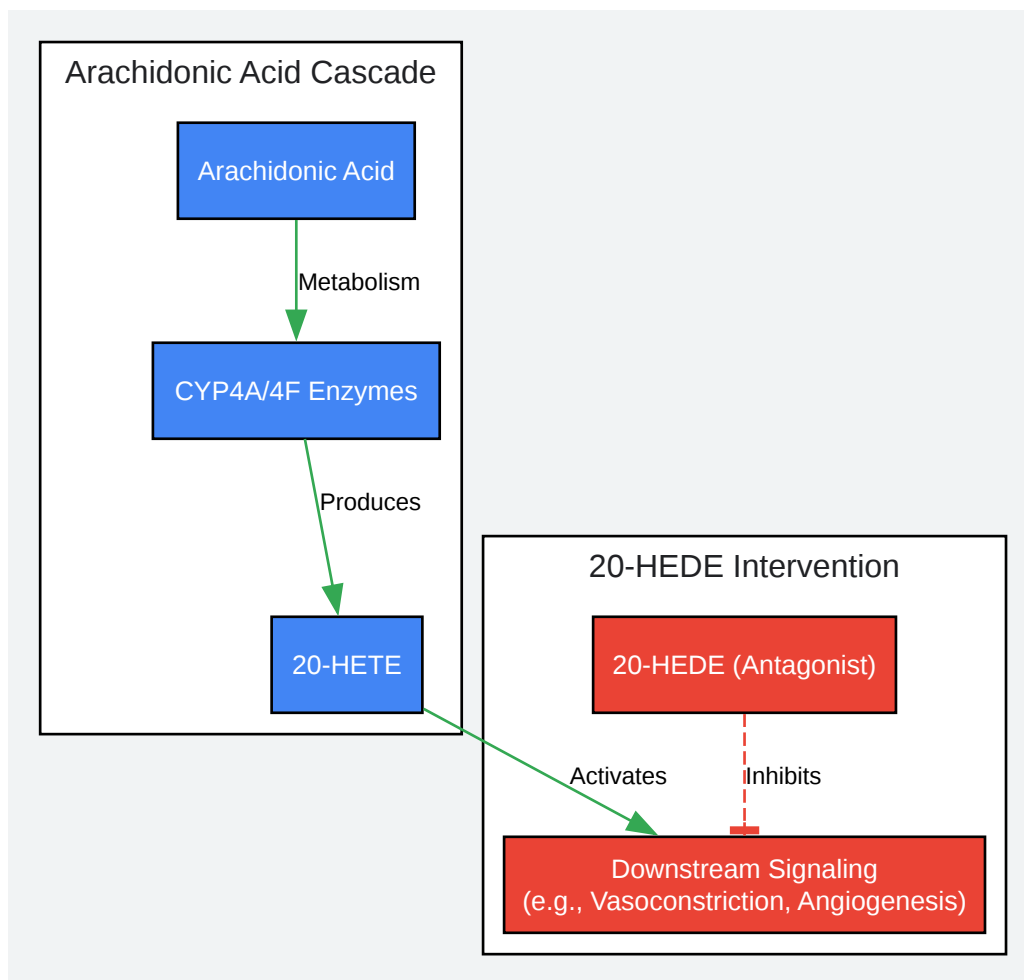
Arachidonic Acid Cascade

Arachidonic Acid

Metabolism

CYP4A/4F Enzymes

Produces

20-HETE

20-HEDE Intervention

20-HEDE (Antagonist)

Activates

Inhibits

Downstream Signaling
(e.g., Vasoconstriction, Angiogenesis)